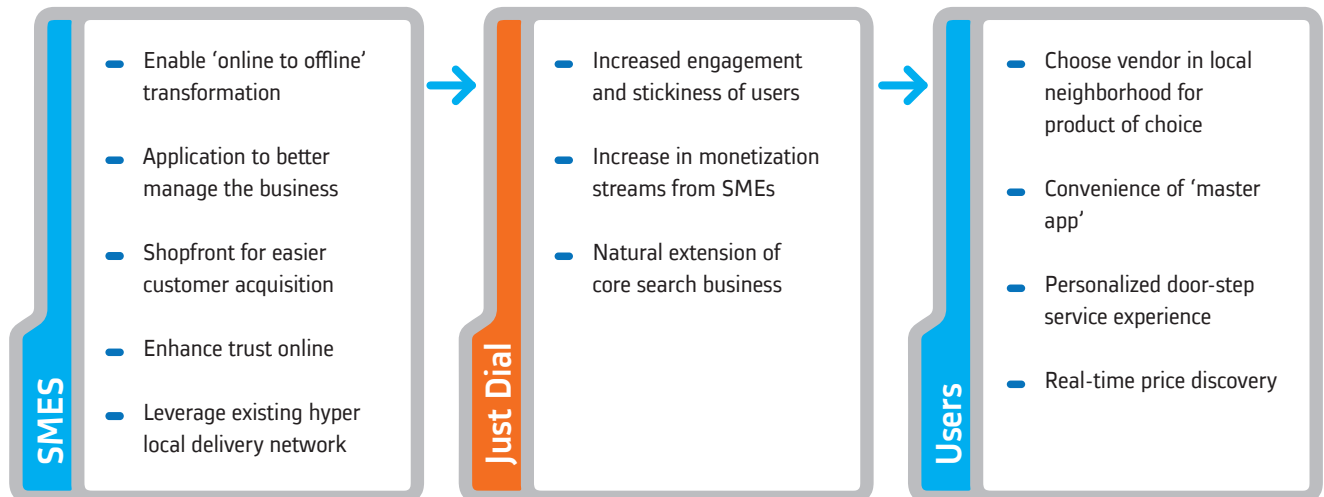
SMES

- Enable ‘online to offline’ transformation
- Application to better manage the business
- Shopfront for easier customer acquisition
- Enhance trust online
- Leverage existing hyper local delivery network

Just Dial

- Increased engagement and stickiness of users
- Increase in monetization streams from SMEs
- Natural extension of core search business

Users

- Choose vendor in local neighborhood for product of choice
- Convenience of ‘master app’
- Personalized door-step service experience
- Real-time price discovery